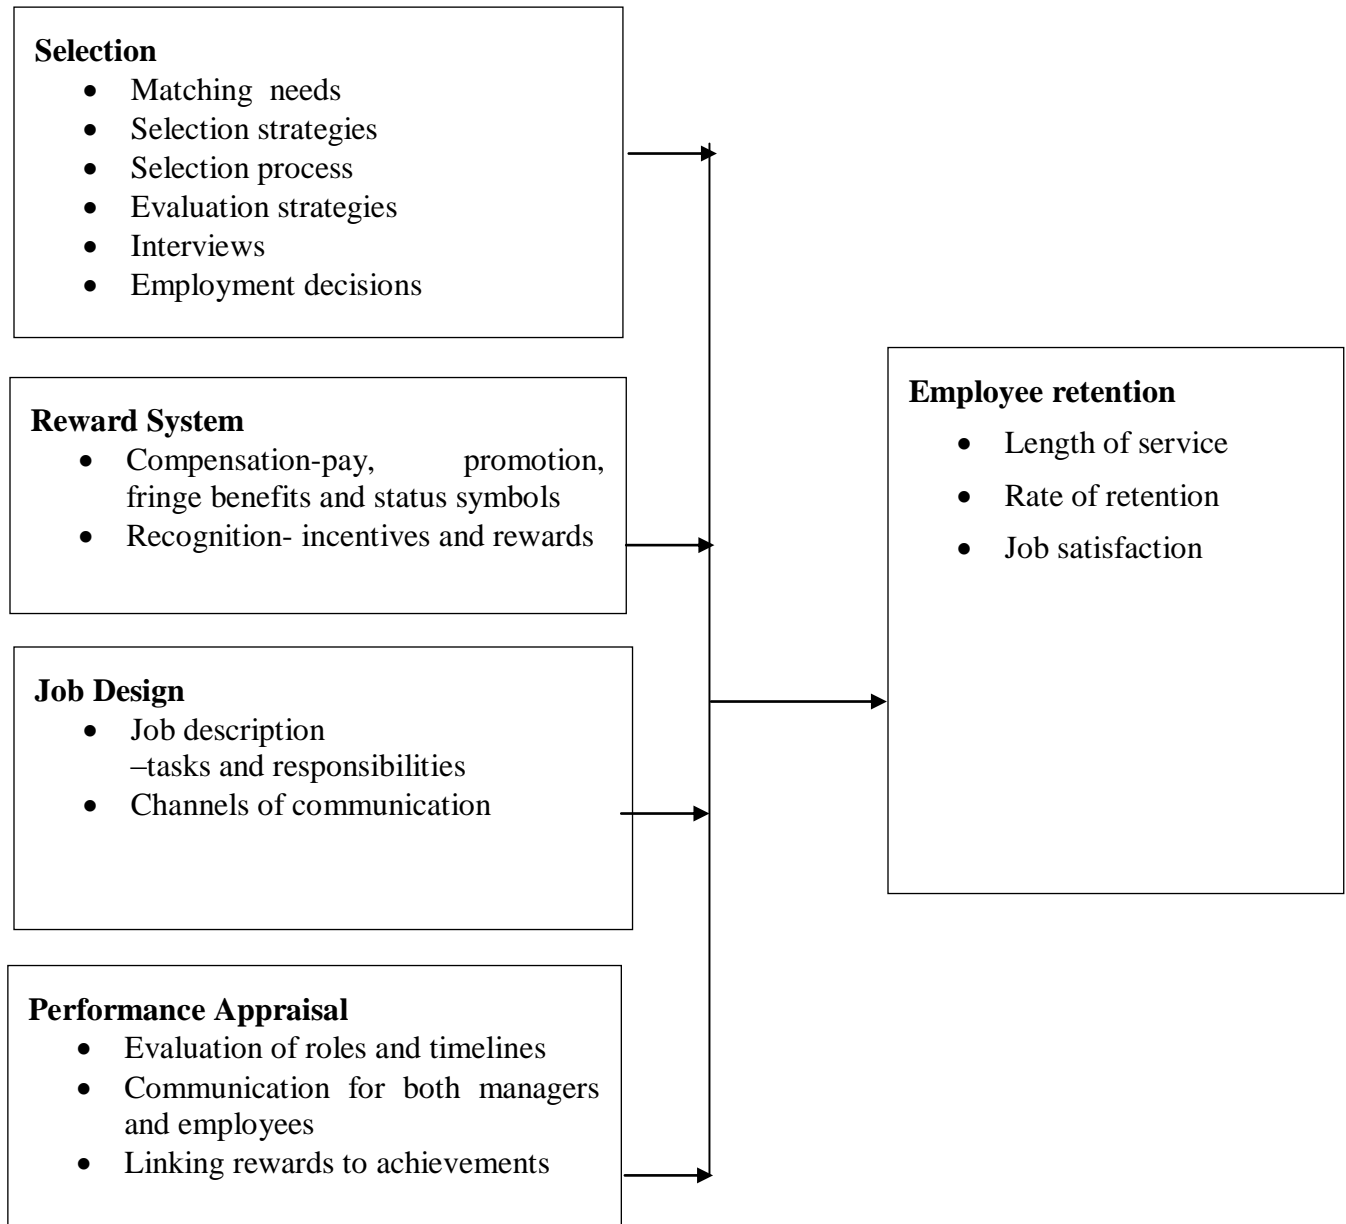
**Selection**

- Matching needs
- Selection strategies
- Selection process
- Evaluation strategies
- Interviews
- Employment decisions

**Reward System**

- Compensation-pay, promotion, fringe benefits and status symbols
- Recognition- incentives and rewards

**Job Design**

- Job description –tasks and responsibilities
- Channels of communication

**Performance Appraisal**

- Evaluation of roles and timelines
- Communication for both managers and employees
- Linking rewards to achievements

**Employee retention**

- Length of service
- Rate of retention
- Job satisfaction